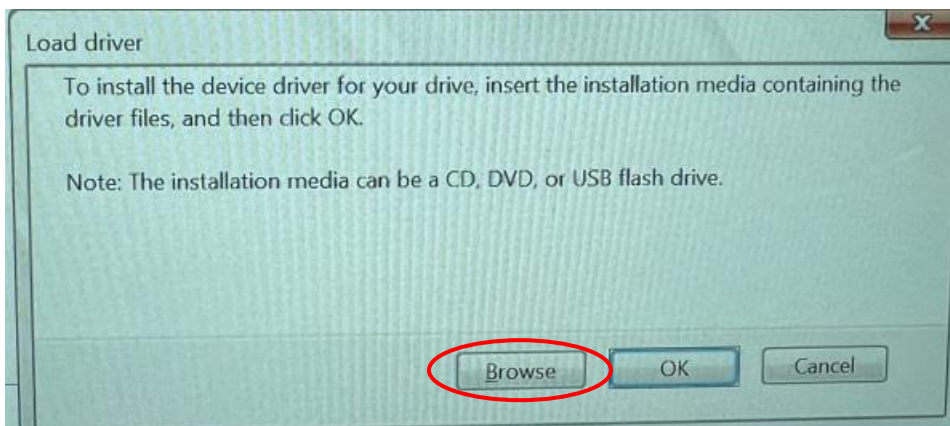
Load driver

To install the device driver for your drive, insert the installation media containing the driver files, and then click OK.

Note: The installation media can be a CD, DVD, or USB flash drive.

Browse
OK
Cancel